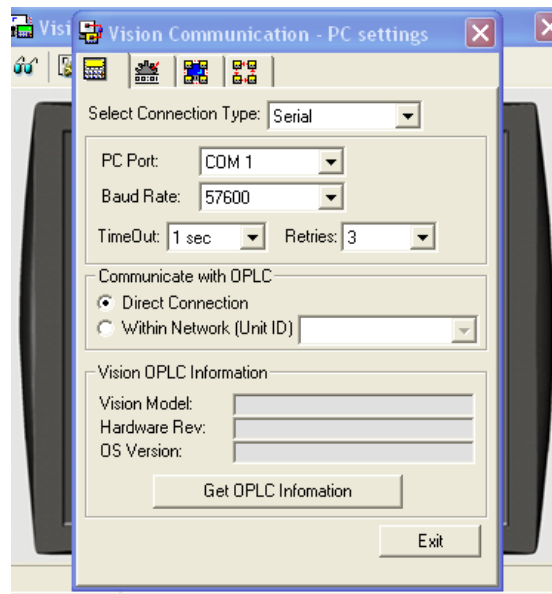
Visi
Vision Communication - PC settings

Select Connection Type: Serial

PC Port: COM 1
Baud Rate: 57600
TimeOut: 1 sec Retries: 3

Communicate with OPLC
Direct Connection
Within Network (Unit ID)

Vision OPLC Information
Vision Model:
Hardware Rev:
OS Version:

Get OPLC Infomation

Exit